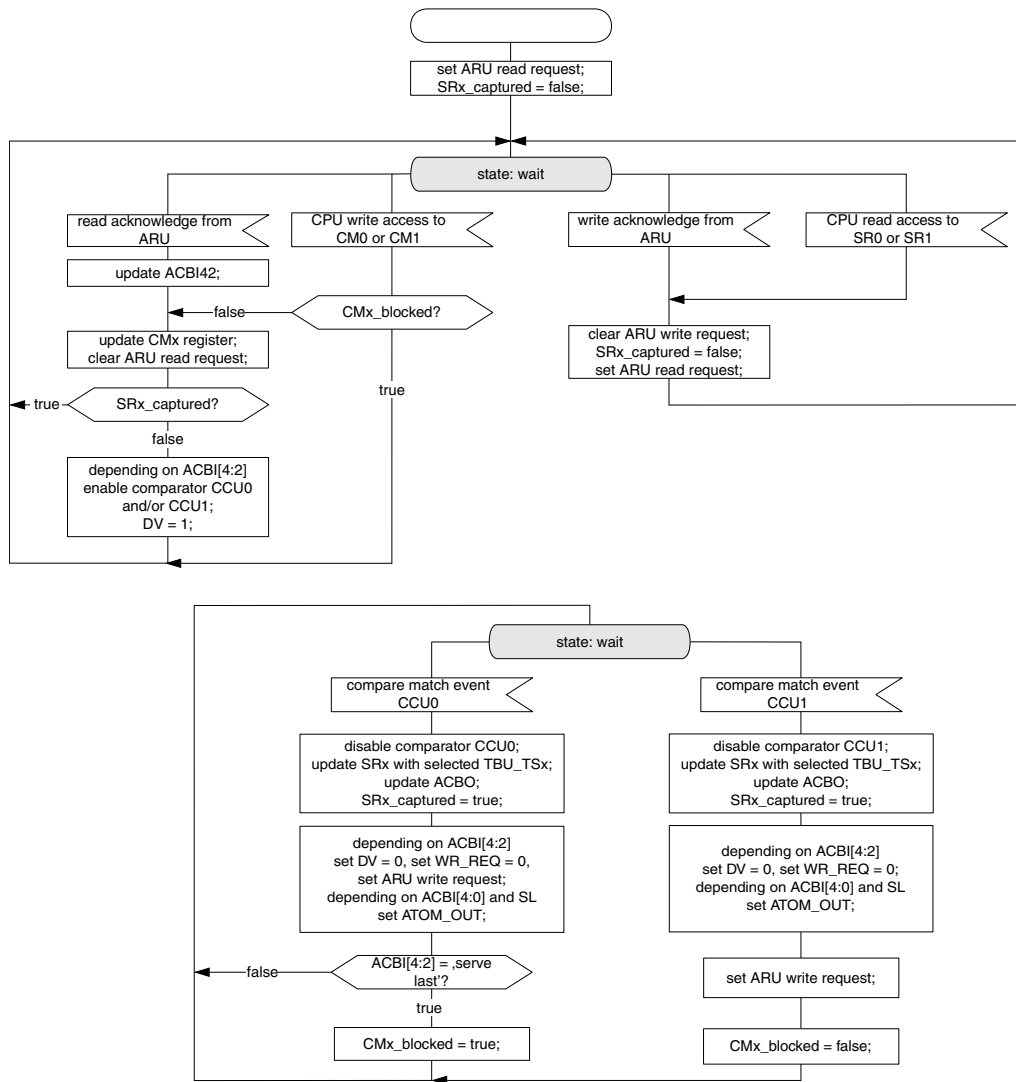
set ARU read request;
SRx_captured = false;

state: wait

read acknowledge from ARU

CPU write access to CM0 or CM1

write acknowledge from ARU

CPU read access to SR0 or SR1

update ACBI42;

false

CMx_blocked?

update CMx register;
clear ARU read request;

clear ARU write request;
SRx_captured = false;
set ARU read request;

true

true

SRx_captured?

false

depending on ACBI[4:2]
enable comparator CCU0
and/or CCU1;
DV = 1;

state: wait

compare match event CCU0

compare match event CCU1

disable comparator CCU0;
update SRx with selected TBU_TSx;
update ACBO;
SRx_captured = true;

disable comparator CCU1;
update SRx with selected TBU_TSx;
update ACBO;
SRx_captured = true;

depending on ACBI[4:2]
set DV = 0, set WR_REQ = 0,
set ARU write request;
depending on ACBI[4:0] and SL
set ATOM_OUT;

depending on ACBI[4:2]
set DV = 0, set WR_REQ = 0;
depending on ACBI[4:0] and SL
set ATOM_OUT;

false

ACBI[4:2] = ‚serve last'?

true

set ARU write request;

CMx_blocked = true;

CMx_blocked = false;